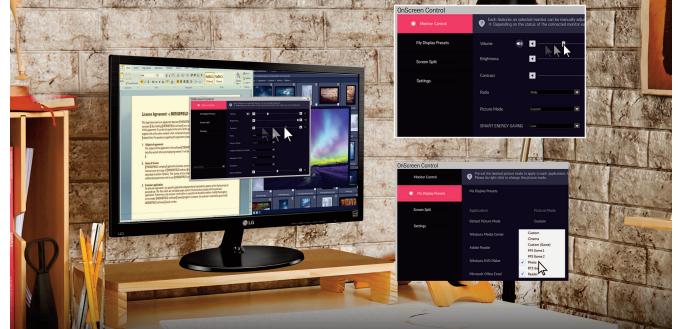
OnScreen Control

Monitor Control

My Display Presets

Screen Split

Settings

Volume

Brightness

Contrast

Ratio

Picture Mode

SMART ENERGY SAVING

OnScreen Control

Monitor Control

My Display Presets

Screen Split

Settings

My Display Presets

Application

Picture Mode

Windows Media Center

Adobe Reader

Windows DVD Maker

Microsoft Office Excel

Custom

Cinema

Custom (Game)

FPS Game 1

FPS Game 2

License Agreement

LG